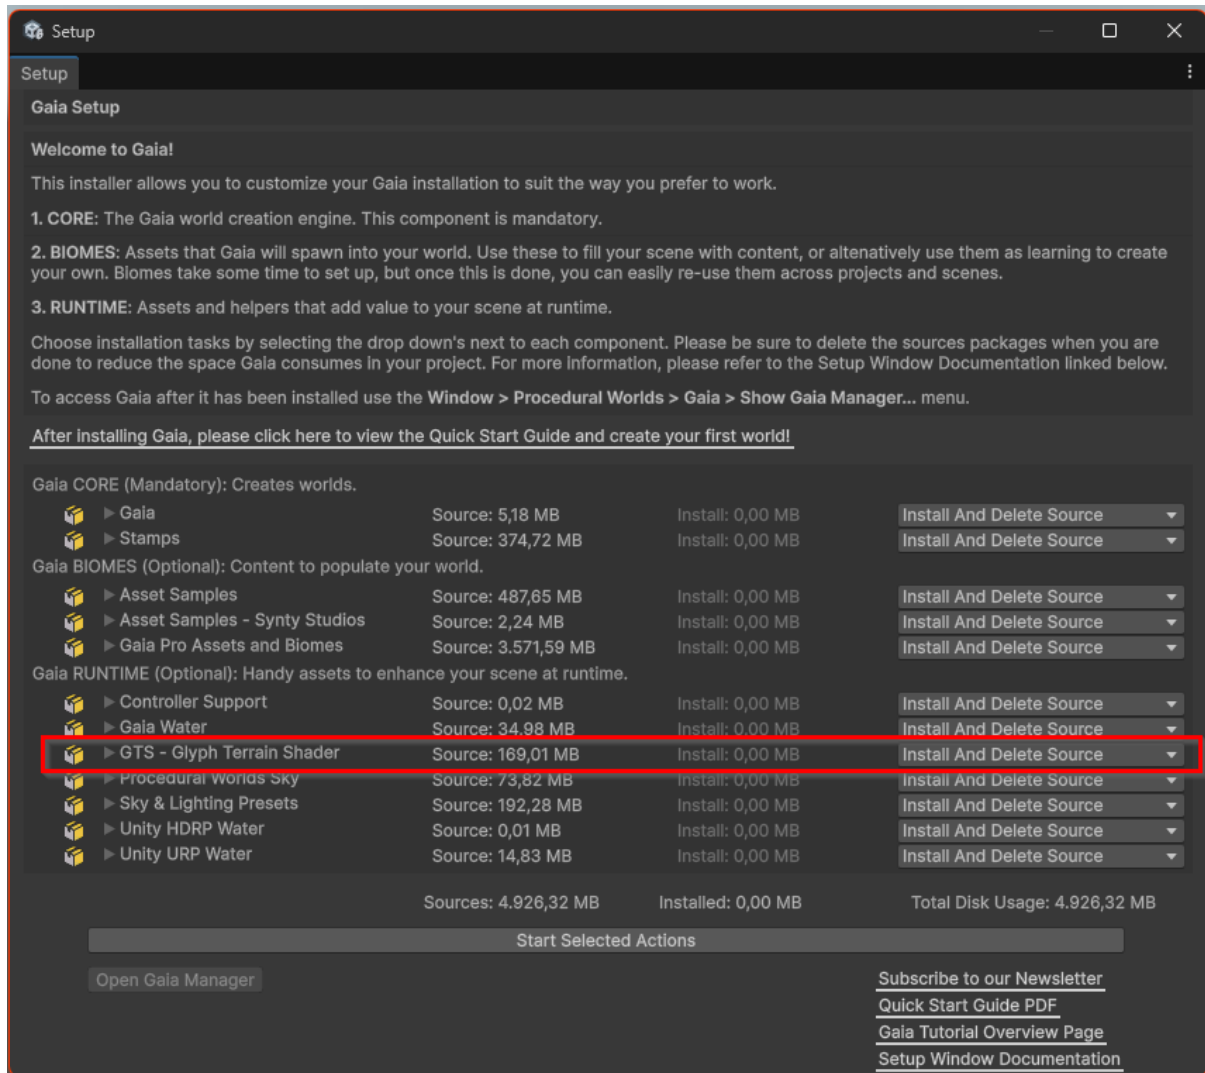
Setup

Setup

Gaia Setup

Welcome to Gaia!

This installer allows you to customize your Gaia installation to suit the way you prefer to work.

1. CORE: The Gaia world creation engine. This component is mandatory.

2. BIOMES: Assets that Gaia will spawn into your world. Use these to fill your scene with content, or altenatively use them as learning to create your own. Biomes take some time to set up, but once this is done, you can easily re-use them across projects and scenes.

3. RUNTIME: Assets and helpers that add value to your scene at runtime.

Choose installation tasks by selecting the drop down's next to each component. Please be sure to delete the sources packages when you are done to reduce the space Gaia consumes in your project. For more information, please refer to the Setup Window Documentation linked below.

To access Gaia after it has been installed use the Window > Procedural Worlds > Gaia > Show Gaia Manager... menu.

After installing Gaia, please click here to view the Quick Start Guide and create your first world!

Gaia CORE (Mandatory): Creates worlds.

| | | | |
|---|---|---|---|
| Gaia | Source: 5,18 MB | Install: 0,00 MB | Install And Delete Source |
| Stamps | Source: 374,72 MB | Install: 0,00 MB | Install And Delete Source |

Gaia BIOMES (Optional): Content to populate your world.

| | | | |
|---|---|---|---|
| Asset Samples | Source: 487,65 MB | Install: 0,00 MB | Install And Delete Source |
| Asset Samples - Synty Studios | Source: 2,24 MB | Install: 0,00 MB | Install And Delete Source |
| Gaia Pro Assets and Biomes | Source: 3.571,59 MB | Install: 0,00 MB | Install And Delete Source |

Gaia RUNTIME (Optional): Handy assets to enhance your scene at runtime.

| | | | |
|---|---|---|---|
| Controller Support | Source: 0,02 MB | Install: 0,00 MB | Install And Delete Source |
| Gaia Water | Source: 34,98 MB | Install: 0,00 MB | Install And Delete Source |
| GTS - Glyph Terrain Shader | Source: 169,01 MB | Install: 0,00 MB | Install And Delete Source |
| Procedural Worlds Sky | Source: 73,82 MB | Install: 0,00 MB | Install And Delete Source |
| Sky & Lighting Presets | Source: 192,28 MB | Install: 0,00 MB | Install And Delete Source |
| Unity HDRP Water | Source: 0,01 MB | Install: 0,00 MB | Install And Delete Source |
| Unity URP Water | Source: 14,83 MB | Install: 0,00 MB | Install And Delete Source |

Sources: 4.926,32 MB Installed: 0,00 MB Total Disk Usage: 4.926,32 MB

Start Selected Actions

Open Gaia Manager

Subscribe to our Newsletter
Quick Start Guide PDF
Gaia Tutorial Overview Page
Setup Window Documentation